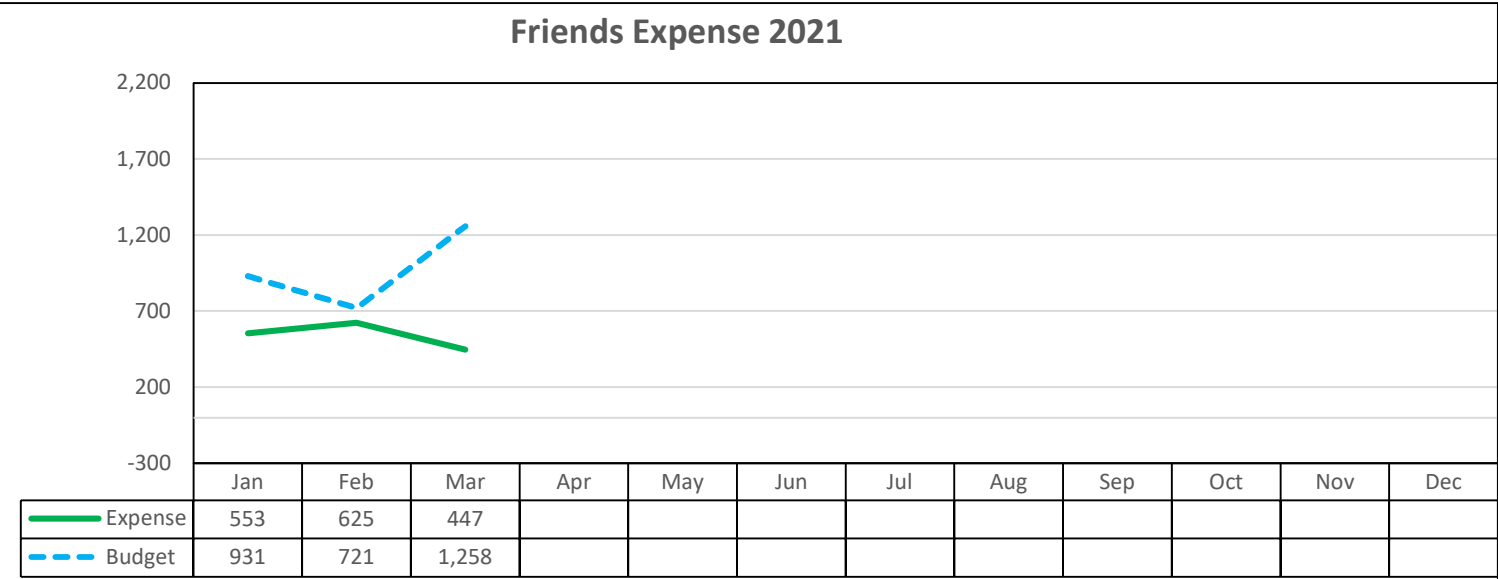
Friends Expense 2021

2,200
1,700
1,200
700
200
-300

| | Jan | Feb | Mar | Apr | May | Jun | Jul | Aug | Sep | Oct | Nov | Dec |
|---|---|---|---|---|---|---|---|---|---|---|---|---|
| Expense | 553 | 625 | 447 | | | | | | | | | |
| Budget | 931 | 721 | 1,258 | | | | | | | | | |